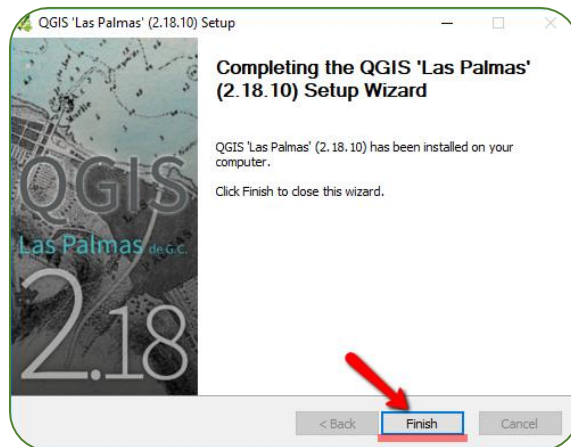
QGIS 'Las Palmas' (2.18.10) Setup

QGIS
Las Palmas de G.C.
2.18

Completing the QGIS 'Las Palmas' (2.18.10) Setup Wizard

QGIS 'Las Palmas' (2.18.10) has been installed on your computer.

Click Finish to close this wizard.

< Back
Finish
Cancel